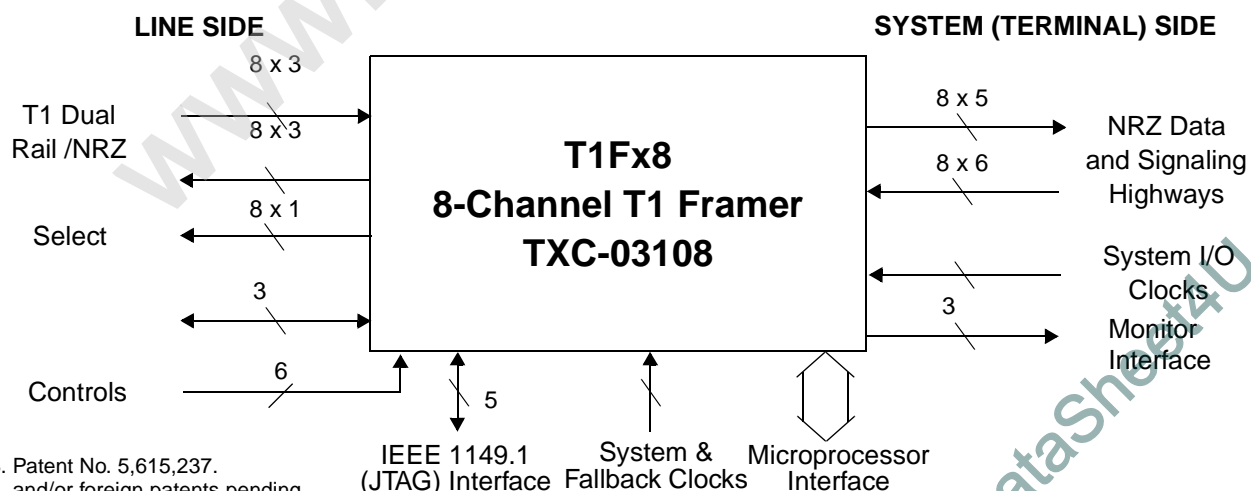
LINE SIDE

SYSTEM (TERMINAL) SIDE

8 x 3

T1 Dual Rail /NRZ

8 x 3

8 x 1

Select

3

6

Controls

T1Fx8
8-Channel T1 Framer
TXC-03108

8 x 5

NRZ Data and Signaling Highways

8 x 6

System I/O Clocks

3

Monitor Interface

5

IEEE 1149.1 (JTAG) Interface

System & Fallback Clocks

Microprocessor Interface

. Patent No. 5,615,237.
and/or foreign patents pending

www.

DataSheet4U